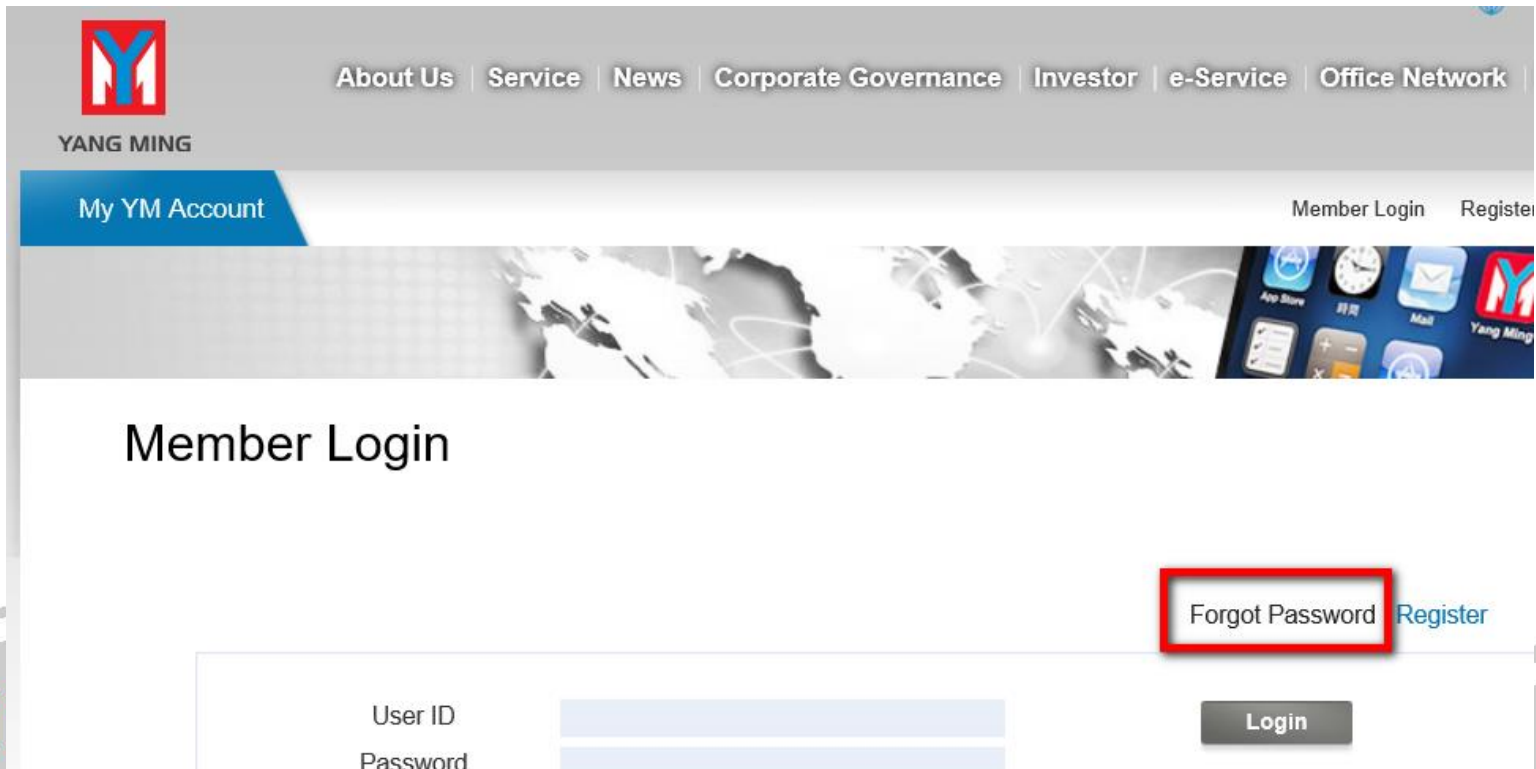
YANG MING

About Us | Service | News | Corporate Governance | Investor | e-Service | Office Network |

My YM Account

Member Login Registe

App Store 時間 Mail Yang Ming

Member Login

Forgot Password Register

User ID

Password

Login